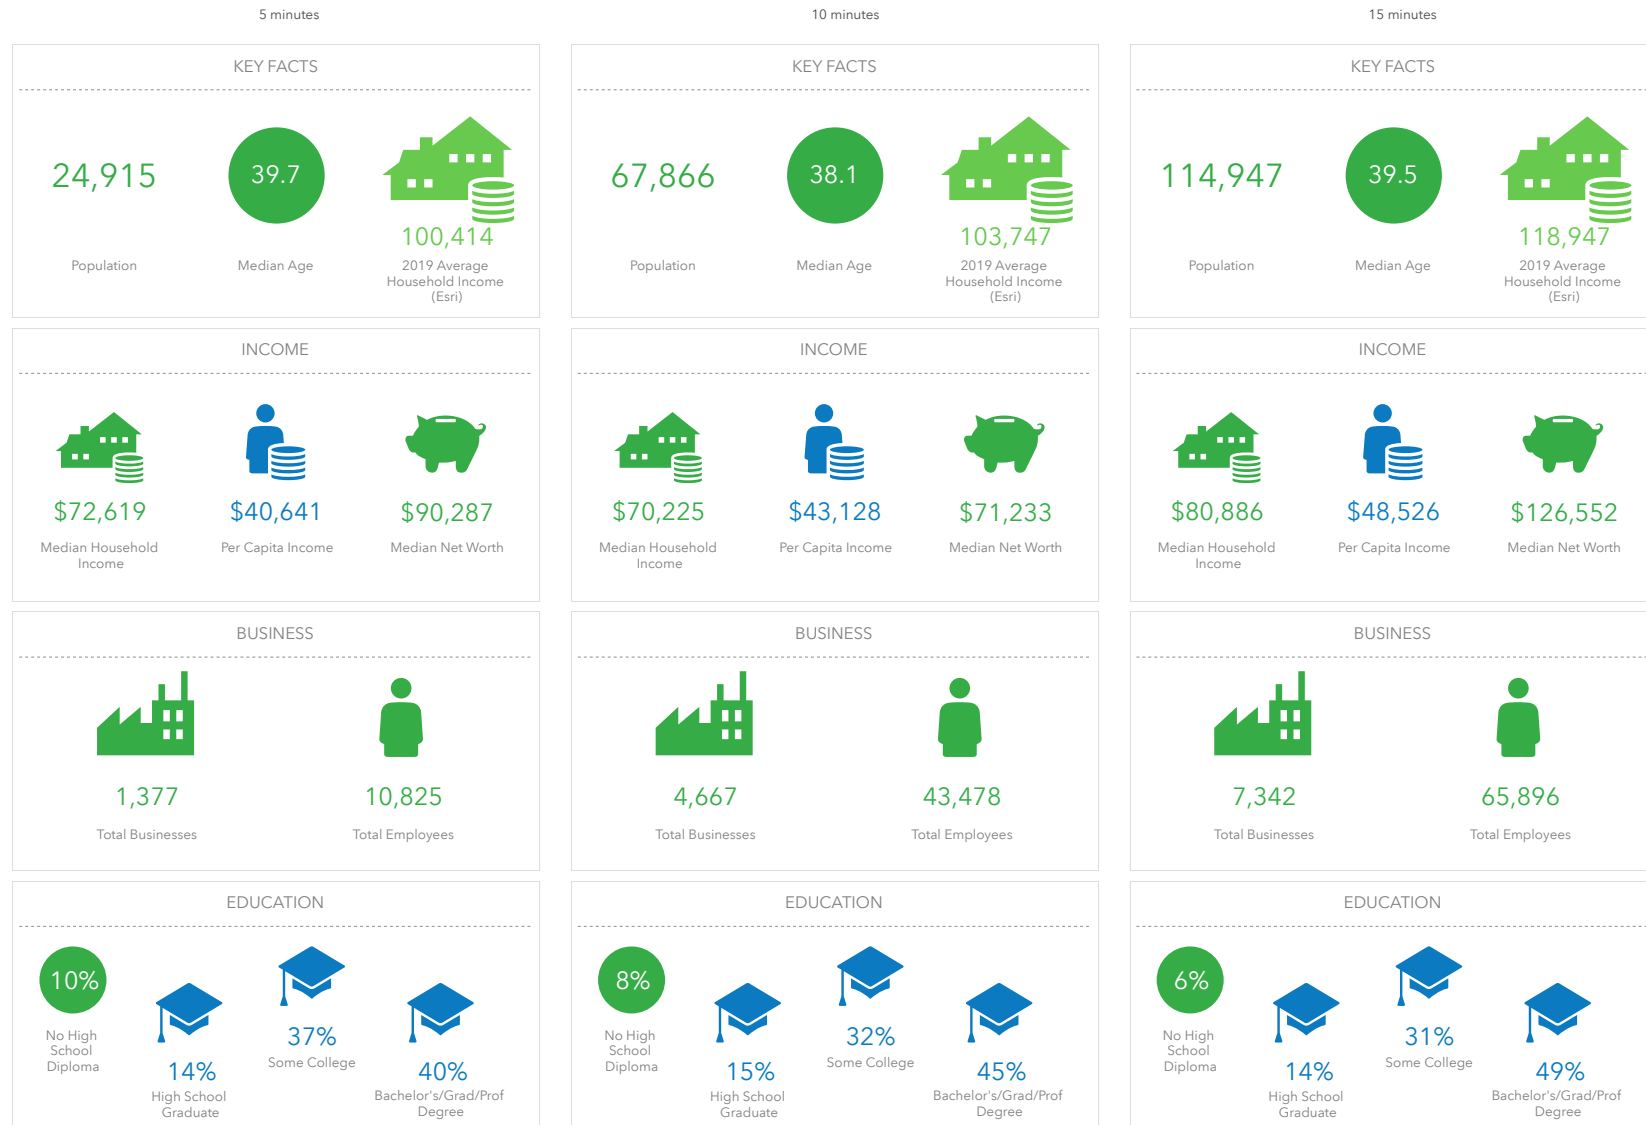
5 minutes

KEY FACTS

24,915
Population

39.7
Median Age

100,414
2019 Average Household Income (Esri)

INCOME

$72,619
Median Household Income

$40,641
Per Capita Income

$90,287
Median Net Worth

BUSINESS

1,377
Total Businesses

10,825
Total Employees

EDUCATION

10%
No High School Diploma

14%
High School Graduate

37%
Some College

40%
Bachelor's/Grad/Prof Degree

10 minutes

KEY FACTS

67,866
Population

38.1
Median Age

103,747
2019 Average Household Income (Esri)

INCOME

$70,225
Median Household Income

$43,128
Per Capita Income

$71,233
Median Net Worth

BUSINESS

4,667
Total Businesses

43,478
Total Employees

EDUCATION

8%
No High School Diploma

15%
High School Graduate

32%
Some College

45%
Bachelor's/Grad/Prof Degree

15 minutes

KEY FACTS

114,947
Population

39.5
Median Age

118,947
2019 Average Household Income (Esri)

INCOME

$80,886
Median Household Income

$48,526
Per Capita Income

$126,552
Median Net Worth

BUSINESS

7,342
Total Businesses

65,896
Total Employees

EDUCATION

6%
No High School Diploma

14%
High School Graduate

31%
Some College

49%
Bachelor's/Grad/Prof Degree